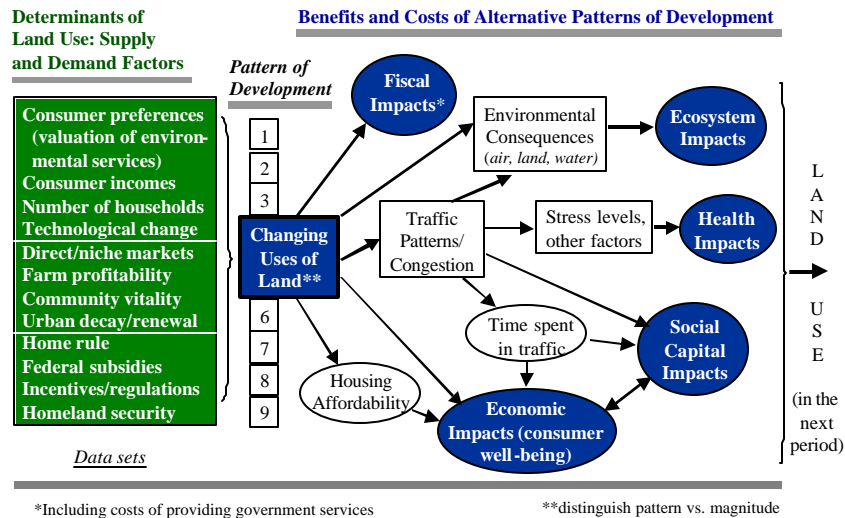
Determinants of Land Use: Supply and Demand Factors

Benefits and Costs of Alternative Patterns of Development

Pattern of Development

Consumer preferences (valuation of environmental services)
Consumer incomes
Number of households
Technological change
Direct/niche markets
Farm profitability
Community vitality
Urban decay/renewal
Home rule
Federal subsidies
Incentives/regulations
Homeland security

1
2
3
6
7
8
9

Changing Uses of Land**

Fiscal Impacts*

Environmental Consequences (air, land, water)

Ecosystem Impacts

Traffic Patterns/ Congestion

Stress levels, other factors

Health Impacts

Time spent in traffic

Social Capital Impacts

Housing Affordability

Economic Impacts (consumer well-being)

L A N D

U S E

(in the next period)

Data sets

*Including costs of providing government services

**distinguish pattern vs. magnitude